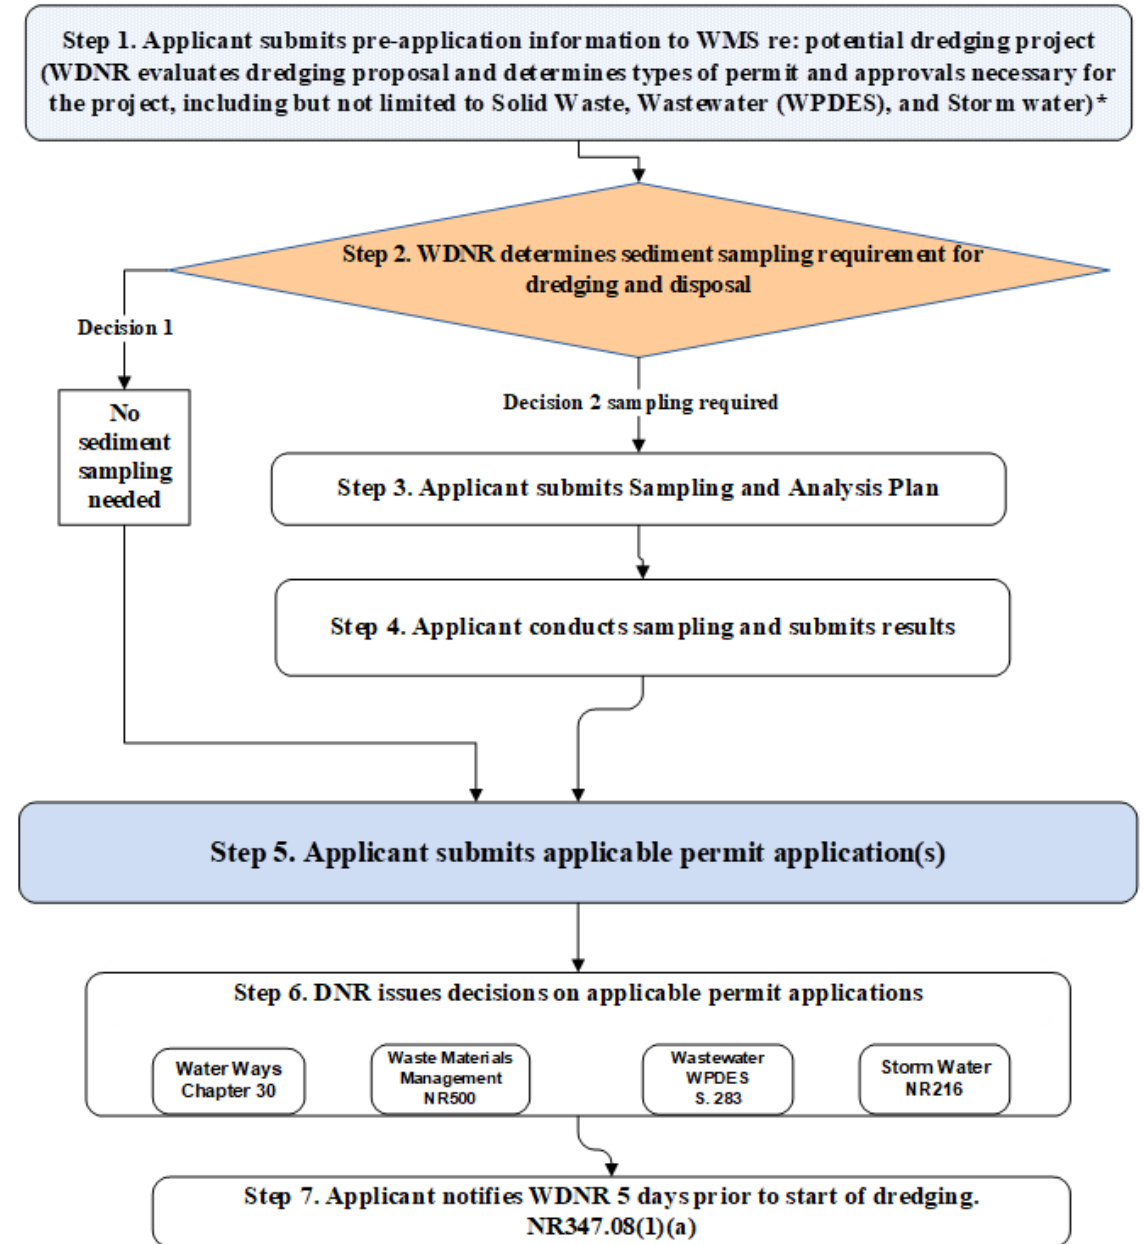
Step 1. Applicant submits pre-application information to WMS re: potential dredging project (WDNR evaluates dredging proposal and determines types of permit and approvals necessary for the project, including but not limited to Solid Waste, Wastewater (WPDES), and Storm water)*

Step 2. WDNR determines sediment sampling requirement for dredging and disposal

Decision 1

No sediment sampling needed

Decision 2 sampling required

Step 3. Applicant submits Sampling and Analysis Plan

Step 4. Applicant conducts sampling and submits results

Step 5. Applicant submits applicable permit application(s)

Step 6. DNR issues decisions on applicable permit applications

Water Ways Chapter 30

Waste Materials Management NR500

Wastewater WPDES S. 283

Storm Water NR216

Step 7. Applicant notifies WDNR 5 days prior to start of dredging. NR347.08(1)(a)